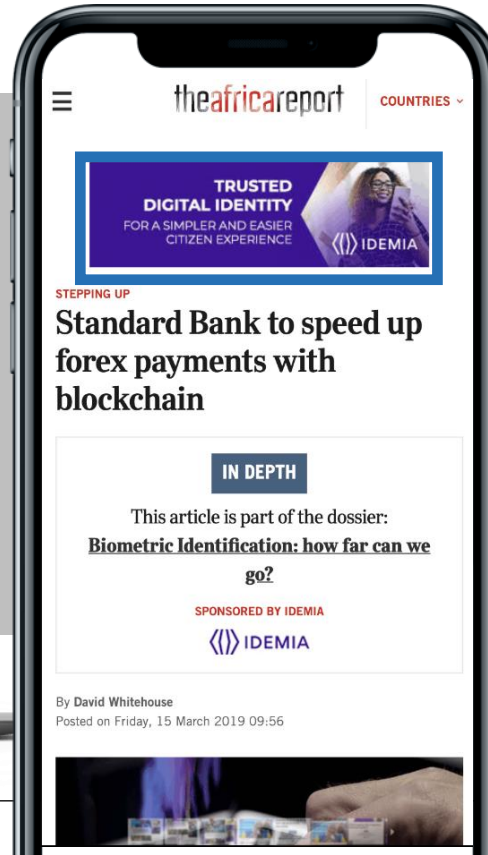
theafricareport

COUNTRIES

TRUSTED
DIGITAL IDENTITY
FOR A SIMPLER AND EASIER
CITIZEN EXPERIENCE

IDEMIA

STEPPING UP

Standard Bank to speed up forex payments with blockchain

IN DEPTH

This article is part of the dossier:
Biometric Identification: how far can we go?

SPONSORED BY IDEMIA

IDEMIA

By David Whitehouse
Posted on Friday, 15 March 2019 09:56